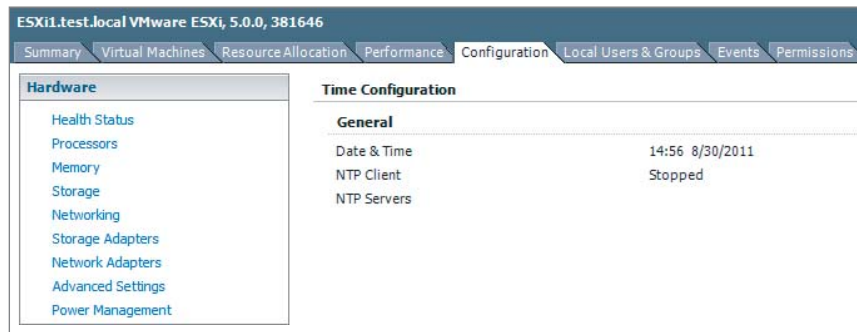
ESXi1.test.local VMware ESXi, 5.0.0, 381646

Summary Virtual Machines Resource Allocation Performance Configuration Local Users & Groups Events Permissions

Hardware

Health Status
Processors
Memory
Storage
Networking
Storage Adapters
Network Adapters
Advanced Settings
Power Management

Time Configuration

General

| | |
|---|---|
| Date & Time | 14:56 8/30/2011 |
| NTP Client | Stopped |
| NTP Servers | |